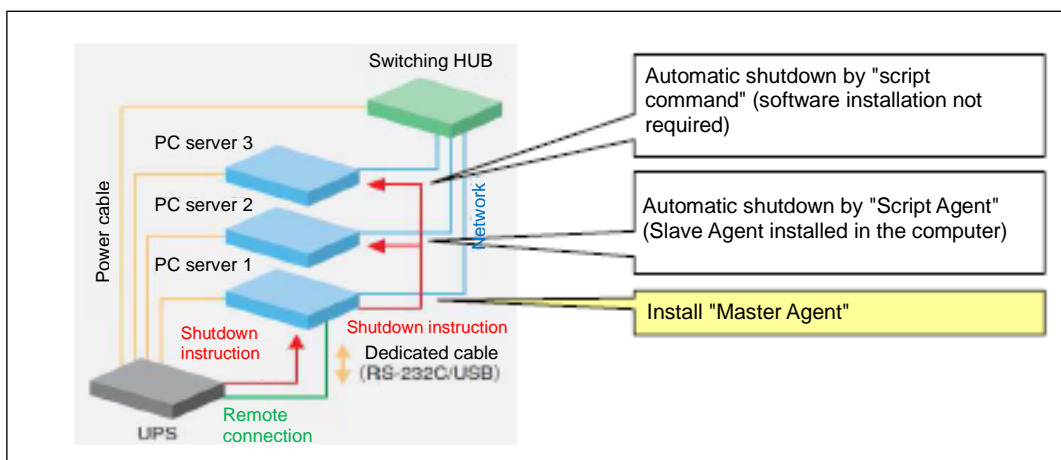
Switching HUB

PC server 3

PC server 2

PC server 1

Power cable

Network

Shutdown instruction

Shutdown instruction

Dedicated cable (RS-232C/USB)

Remote connection

UPS

Automatic shutdown by "script command" (software installation not required)

Automatic shutdown by "Script Agent" (Slave Agent installed in the computer)

Install "Master Agent"